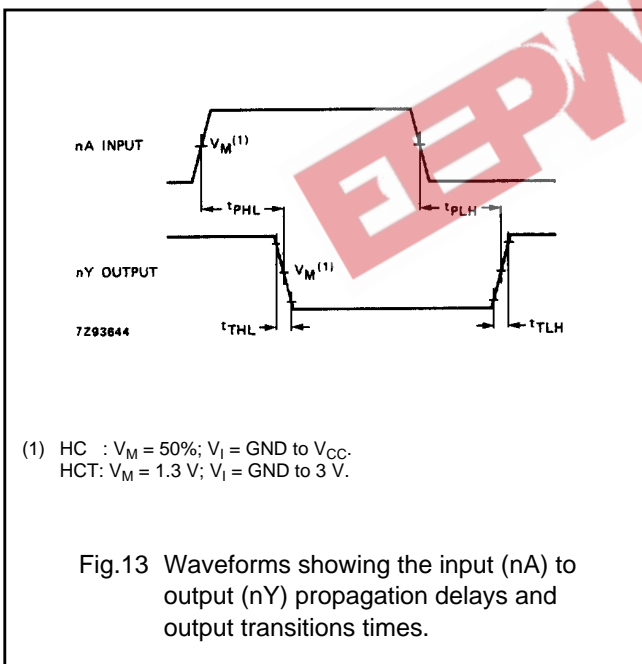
nA INPUT

$V_M{}^{(1)}$

$t_{PHL}$

$t_{PLH}$

nY OUTPUT

$V_M{}^{(1)}$

7Z93644

$t_{THL}$

$t_{TLH}$

EEPW

(1) HC : $V_M$ = 50%; $V_I$ = GND to $V_{CC}$.
HCT: $V_M$ = 1.3 V; $V_I$ = GND to 3 V.

Fig.13 Waveforms showing the input (nA) to output (nY) propagation delays and output transitions times.